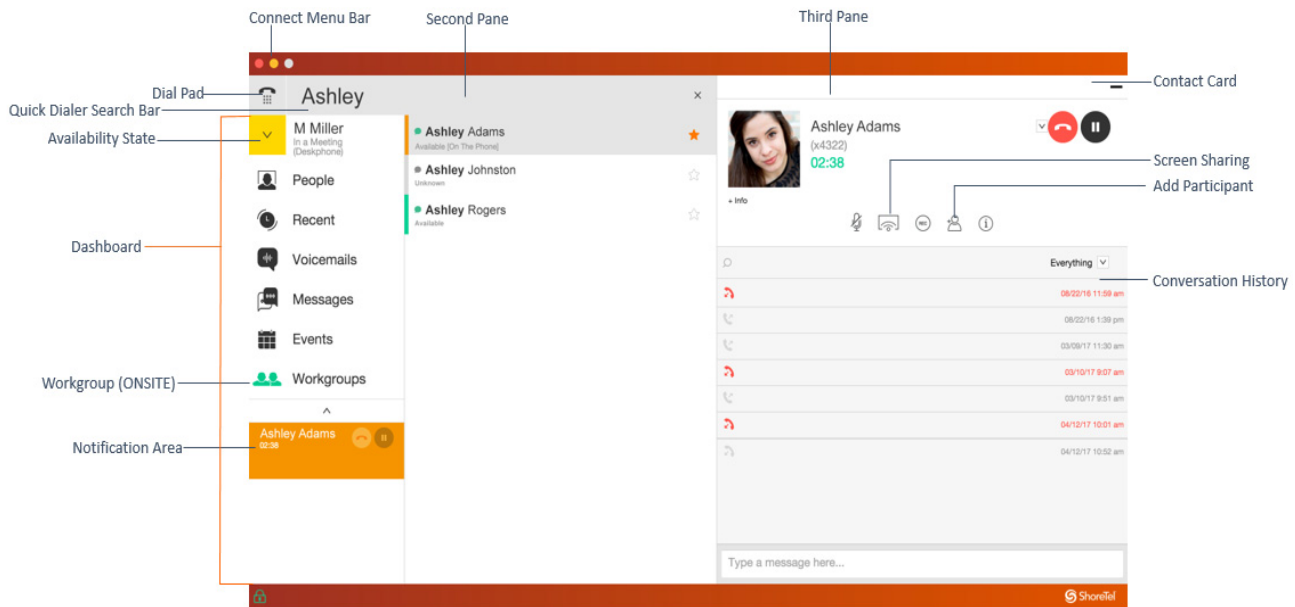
Connect Menu Bar
Second Pane
Third Pane
Dial Pad
Ashley
×
Contact Card
Quick Dialer Search Bar
Availability State
M Miller
In a Meeting (Deskphone)
Ashley Adams
Available (On The Phone)
Ashley Johnston
Unknown
Ashley Rogers
Available
Ashley Adams
(x4322)
02:38
+ Info
Screen Sharing
Add Participant
People
Recent
Dashboard
Voicemails
Messages
Events
Workgroup (ONSITE)
Workgroups
Notification Area
Ashley Adams
02:38
Everything
Conversation History
08/22/16 11:59 am
08/22/16 1:39 pm
03/09/17 11:30 am
03/10/17 9:07 am
03/10/17 9:51 am
04/12/17 10:01 am
04/12/17 10:52 am
Type a message here...
ShoreTel